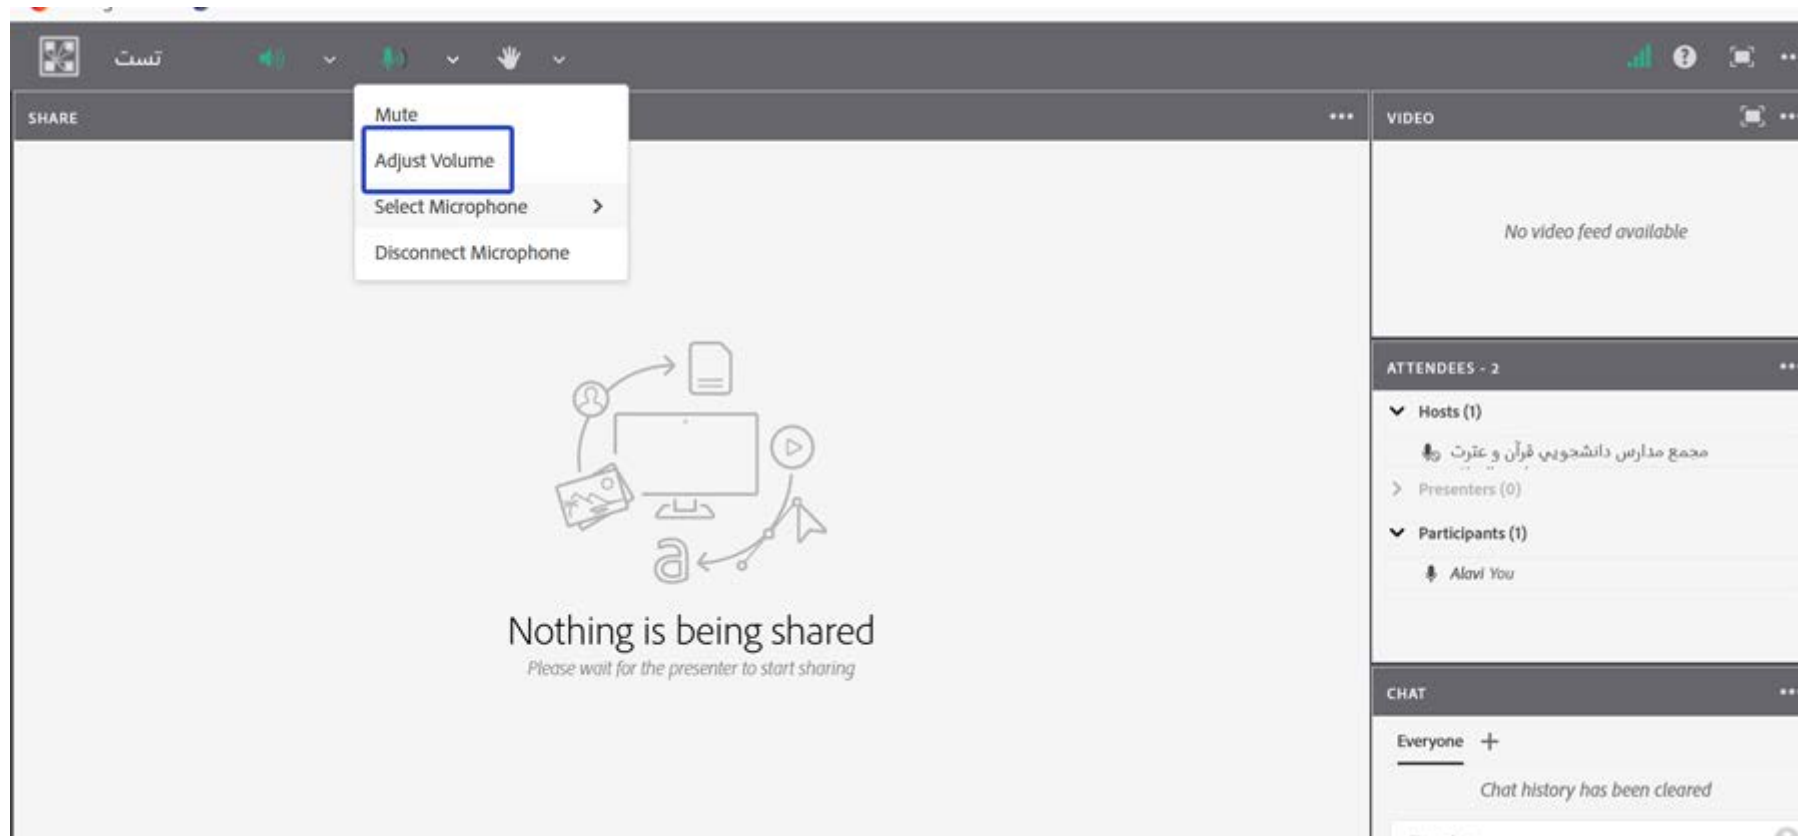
تست

SHARE

Mute
Adjust Volume
Select Microphone
Disconnect Microphone

Nothing is being shared
Please wait for the presenter to start sharing

VIDEO

No video feed available

ATTENDEES - 2

Hosts (1)
مجمع مدارس دانشجویی قرآن و عترت
Presenters (0)
Participants (1)
Alavi You

CHAT

Everyone +

Chat history has been cleared